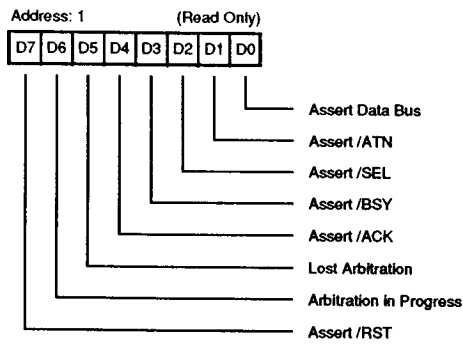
Address: 1 (Read Only)

| D7 | D6 | D5 | D4 | D3 | D2 | D1 | D0 |
|---|---|---|---|---|---|---|---|

Assert Data Bus
Assert /ATN
Assert /SEL
Assert /BSY
Assert /ACK
Lost Arbitration
Arbitration in Progress
Assert /RST